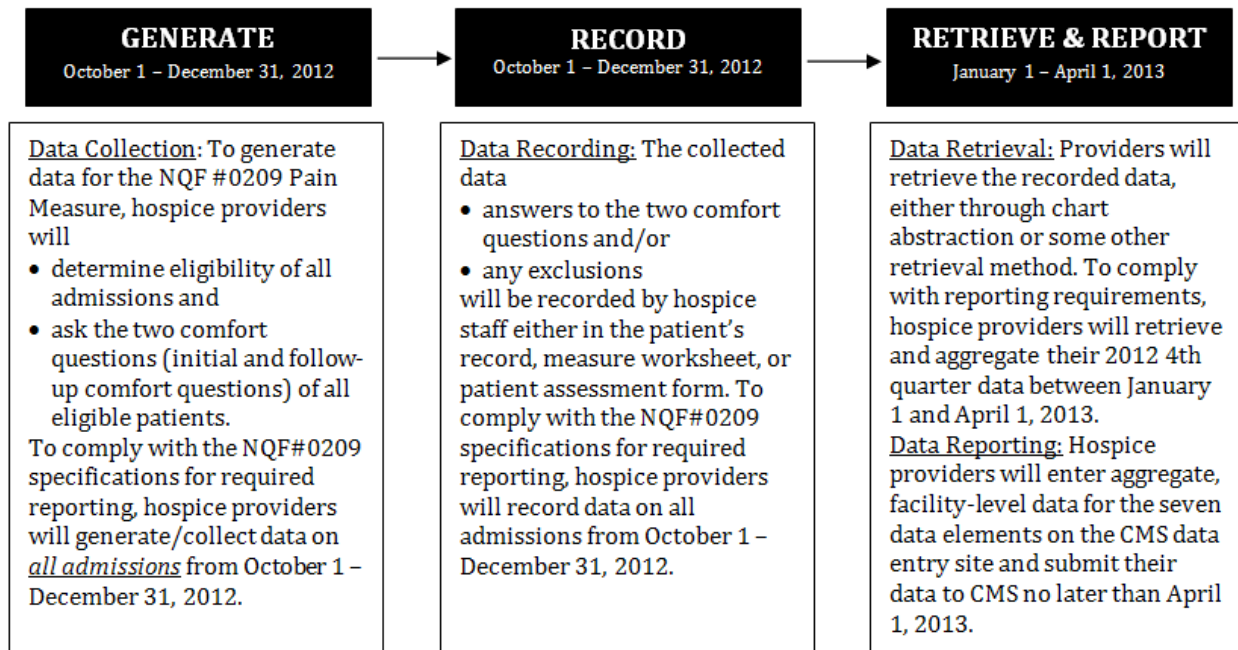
GENERATE
October 1 – December 31, 2012

RECORD
October 1 – December 31, 2012

RETRIEVE & REPORT
January 1 – April 1, 2013

Data Collection: To generate data for the NQF #0209 Pain Measure, hospice providers will
• determine eligibility of all admissions and
• ask the two comfort questions (initial and follow-up comfort questions) of all eligible patients.
To comply with the NQF#0209 specifications for required reporting, hospice providers will generate/collect data on *all admissions* from October 1 – December 31, 2012.

Data Recording: The collected data
• answers to the two comfort questions and/or
• any exclusions
will be recorded by hospice staff either in the patient's record, measure worksheet, or patient assessment form. To comply with the NQF#0209 specifications for required reporting, hospice providers will record data on all admissions from October 1 – December 31, 2012.

Data Retrieval: Providers will retrieve the recorded data, either through chart abstraction or some other retrieval method. To comply with reporting requirements, hospice providers will retrieve and aggregate their 2012 4th quarter data between January 1 and April 1, 2013.
Data Reporting: Hospice providers will enter aggregate, facility-level data for the seven data elements on the CMS data entry site and submit their data to CMS no later than April 1, 2013.